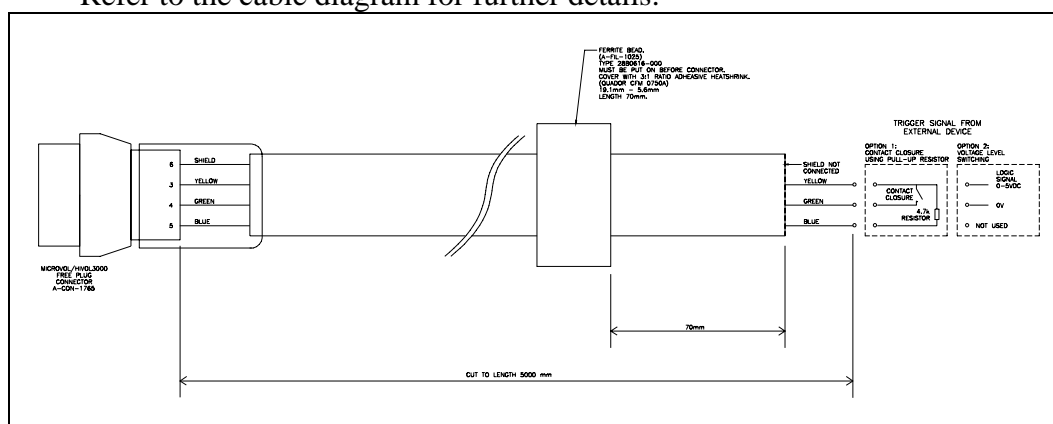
Refer to the cable diagram for further details.

FERRITE BEAD. (A-FL-1025) TYPE 2880616-000 MUST BE PUT ON BEFORE CONNECTOR. COVER WITH 3:1 RATIO ADHESIVE HEATSHRINK. (QUADOR CFM 0750A) 19.1mm - 5.6mm LENGTH 70mm.

TRIGGER SIGNAL FROM EXTERNAL DEVICE

OPTION 1: CONTACT CLOSURE USING PULL-UP RESISTOR

OPTION 2: VOLTAGE LEVEL SWITCHING

6 SHIELD
3 YELLOW
4 GREEN
5 BLUE

SHIELD NOT CONNECTED
YELLOW
GREEN
BLUE

CONTACT CLOSURE
4.7k RESISTOR

LOGIC SIGNAL 0-5VDC
0V
NOT USED

MICROVOL/HIVOL3000 FREE PLUG CONNECTOR A-CON-1765

70mm

CUT TO LENGTH 5000 mm